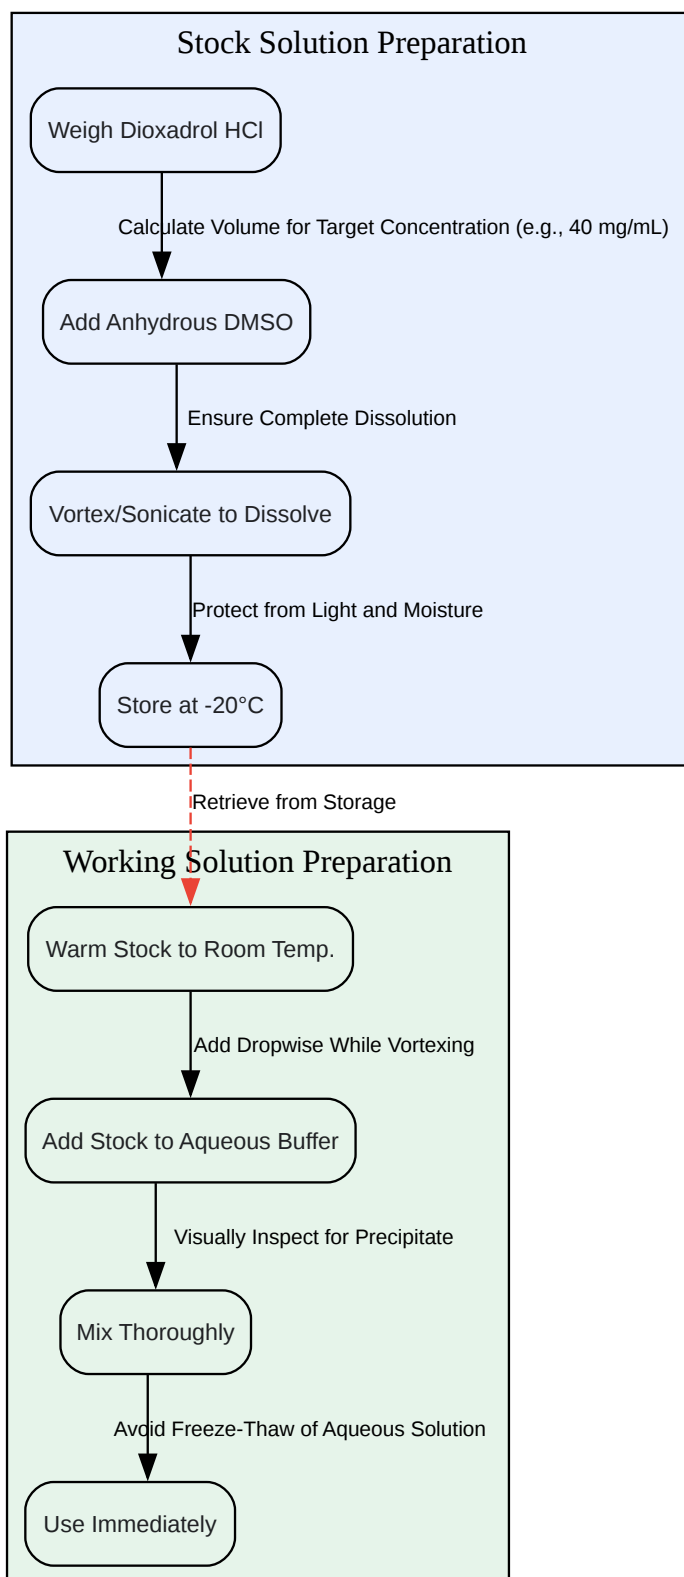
Stock Solution Preparation

Weigh Dioxadrol HCl

Calculate Volume for Target Concentration (e.g., 40 mg/mL)

Add Anhydrous DMSO

Ensure Complete Dissolution

Vortex/Sonicate to Dissolve

Protect from Light and Moisture

Store at -20°C

Retrieve from Storage

Working Solution Preparation

Warm Stock to Room Temp.

Add Dropwise While Vortexing

Add Stock to Aqueous Buffer

Visually Inspect for Precipitate

Mix Thoroughly

Avoid Freeze-Thaw of Aqueous Solution

Use Immediately